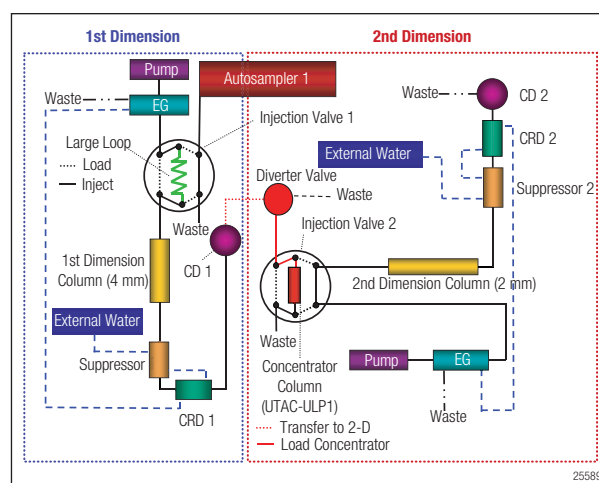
1st Dimension

2nd Dimension

Pump

Autosampler 1

Waste

EG

Injection Valve 1

Large Loop

Load

Inject

Waste

CD 1

1st Dimension Column (4 mm)

External Water

Suppressor

CRD 1

Waste

CD 2

CRD 2

External Water

Suppressor 2

Diverter Valve

Waste

Injection Valve 2

2nd Dimension Column (2 mm)

Waste

Concentrator Column (UTAC-ULP1)

Pump

EG

Waste

Transfer to 2-D

Load Concentrator

2558